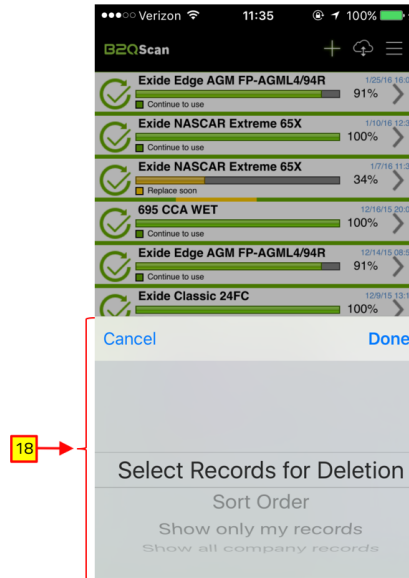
●●○○○ Verizon 11:35 100%

B2QScan

Exide Edge AGM FP-AGML4/94R
1/25/16 16:0
91%
Continue to use

Exide NASCAR Extreme 65X
1/10/16 12:3
100%
Continue to use

Exide NASCAR Extreme 65X
1/7/16 11:2
34%
Replace soon

695 CCA WET
12/16/15 20:0
100%
Continue to use

Exide Edge AGM FP-AGML4/94R
12/14/15 08:5
91%
Continue to use

Exide Classic 24FC
12/9/15 13:1
100%

Cancel
Done

18

Select Records for Deletion
Sort Order
Show only my records
Show all company records